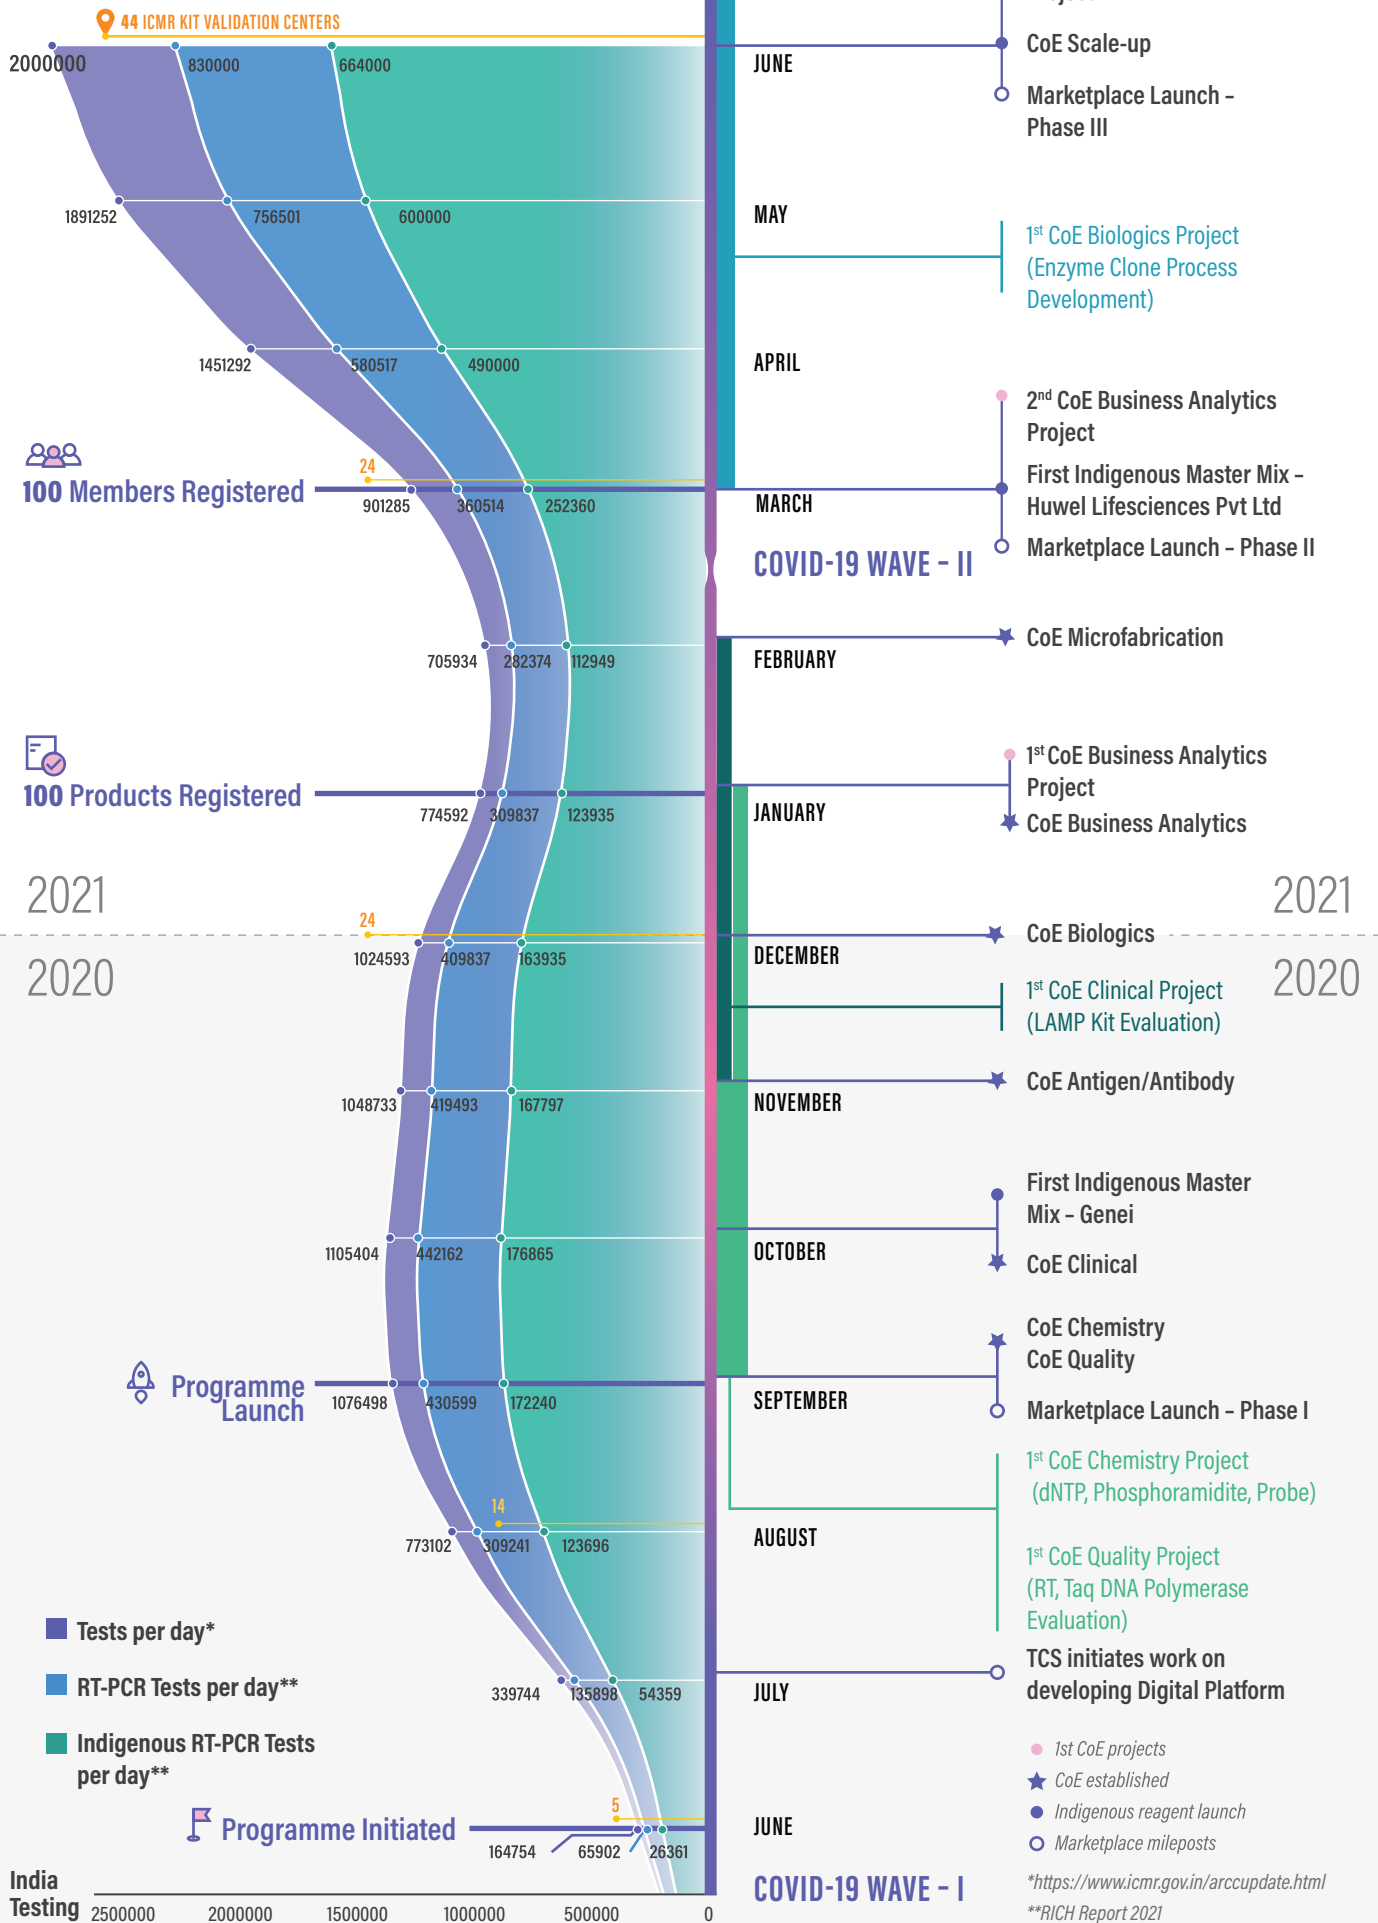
44 ICMR KIT VALIDATION CENTERS

2000000 830000 664000
1891252 756501 600000
1451292 580517 490000
24
100 Members Registered
901285 360514 252360
705934 282374 112949
100 Products Registered
774592 309837 123935
2021
24
2020
1024593 409837 163935
1048733 419493 167797
1105404 442162 176865
Programme Launch
1076498 430599 172240
14
773102 309241 123696
Tests per day*
RT-PCR Tests per day**
Indigenous RT-PCR Tests per day**
339744 135898 54359
5
Programme Initiated
164754 65902 26361
India Testing
2500000 2000000 1500000 1000000 500000 0

JUNE
MAY
APRIL
MARCH
COVID-19 WAVE - II
FEBRUARY
JANUARY
DECEMBER
NOVEMBER
OCTOBER
SEPTEMBER
AUGUST
JULY
JUNE
COVID-19 WAVE - I

CoE Scale-up
Marketplace Launch - Phase III
1st CoE Biologics Project (Enzyme Clone Process Development)
2nd CoE Business Analytics Project
First Indigenous Master Mix - Huwel Lifesciences Pvt Ltd
Marketplace Launch - Phase II
CoE Microfabrication
1st CoE Business Analytics Project
CoE Business Analytics
2021
CoE Biologics
2020
1st CoE Clinical Project (LAMP Kit Evaluation)
CoE Antigen/Antibody
First Indigenous Master Mix - Genei
CoE Clinical
CoE Chemistry
CoE Quality
Marketplace Launch - Phase I
1st CoE Chemistry Project (dNTP, Phosphoramidite, Probe)
1st CoE Quality Project (RT, Taq DNA Polymerase Evaluation)
TCS initiates work on developing Digital Platform

1st CoE projects
CoE established
Indigenous reagent launch
Marketplace mileposts
*https://www.icmr.gov.in/arccupdate.html
**RICH Report 2021